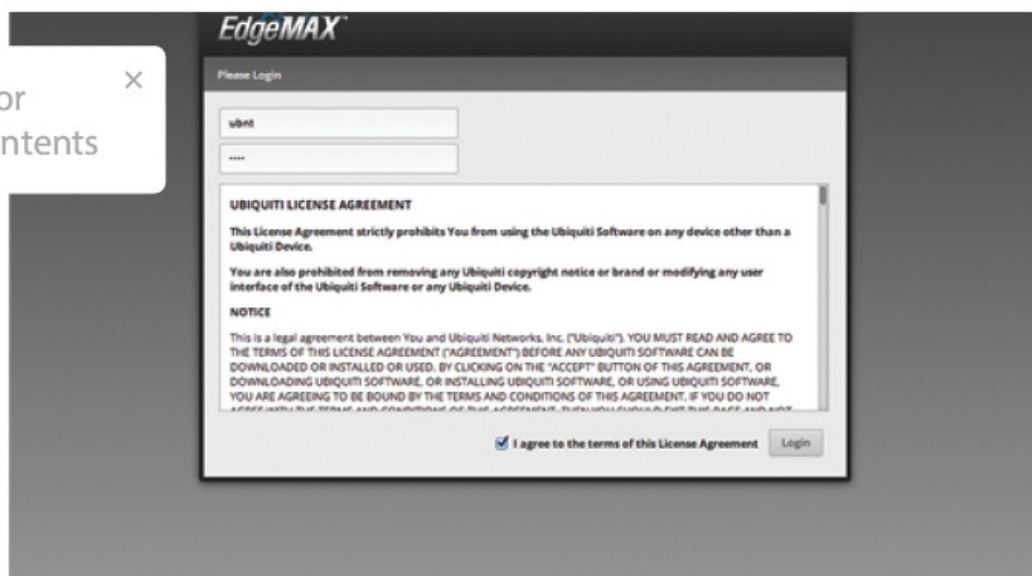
or
ntents
×

EdgeMAX

Please Login

ubnt

····

UBIQUITI LICENSE AGREEMENT

This License Agreement strictly prohibits You from using the Ubiquiti Software on any device other than a Ubiquiti Device.

You are also prohibited from removing any Ubiquiti copyright notice or brand or modifying any user interface of the Ubiquiti Software or any Ubiquiti Device.

NOTICE

This is a legal agreement between You and Ubiquiti Networks, Inc. ("Ubiquiti"). YOU MUST READ AND AGREE TO THE TERMS OF THIS LICENSE AGREEMENT ("AGREEMENT") BEFORE ANY UBIQUITI SOFTWARE CAN BE DOWNLOADED OR INSTALLED OR USED. BY CLICKING ON THE "ACCEPT" BUTTON OF THIS AGREEMENT, OR DOWNLOADING UBIQUITI SOFTWARE, OR INSTALLING UBIQUITI SOFTWARE, OR USING UBIQUITI SOFTWARE, YOU ARE AGREEING TO BE BOUND BY THE TERMS AND CONDITIONS OF THIS AGREEMENT. IF YOU DO NOT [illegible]

I agree to the terms of this License Agreement

Login